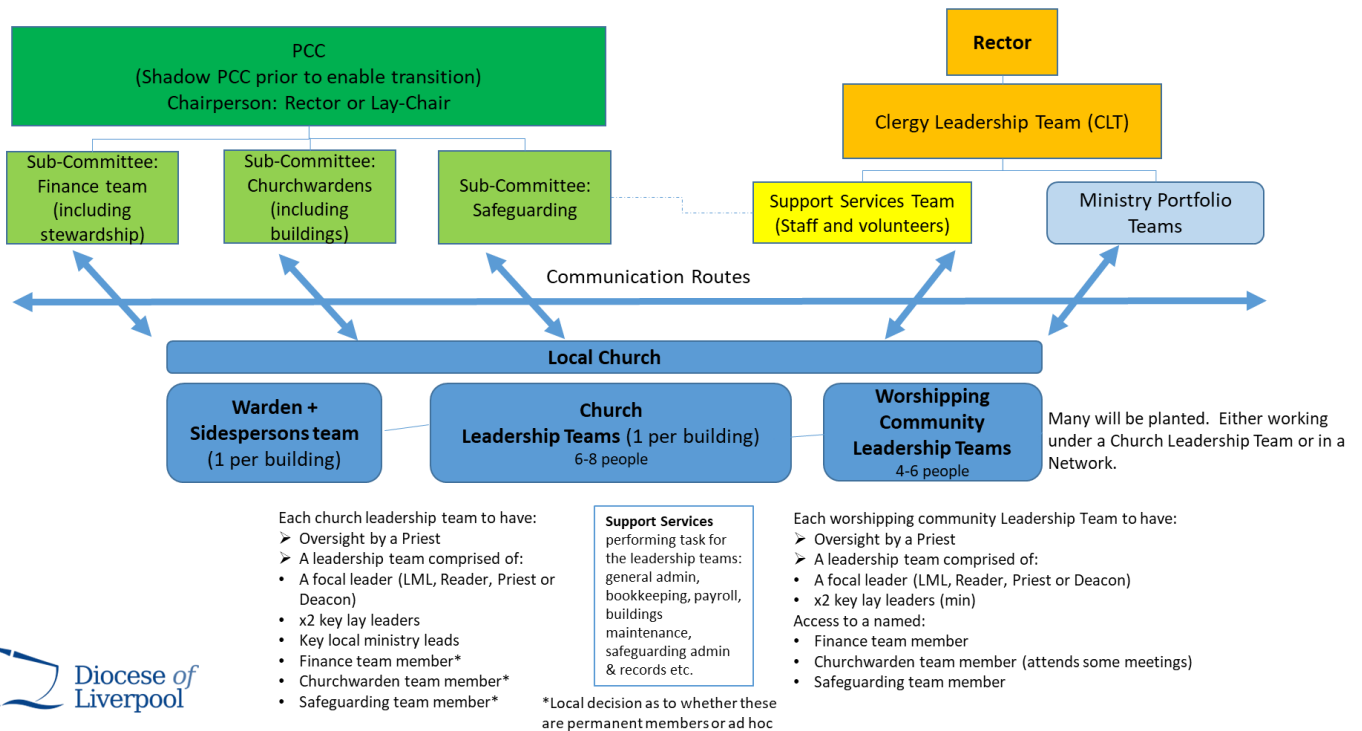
PCC
(Shadow PCC prior to enable transition)
Chairperson: Rector or Lay-Chair

Rector

Clergy Leadership Team (CLT)

Sub-Committee: Finance team (including stewardship)

Sub-Committee: Churchwardens (including buildings)

Sub-Committee: Safeguarding

Support Services Team (Staff and volunteers)

Ministry Portfolio Teams

Communication Routes

Local Church

Warden + Sidespersons team (1 per building)

Church Leadership Teams (1 per building)
6-8 people

Worshipping Community Leadership Teams
4-6 people

Many will be planted. Either working under a Church Leadership Team or in a Network.

Each church leadership team to have:
➢ Oversight by a Priest
➢ A leadership team comprised of:
• A focal leader (LML, Reader, Priest or Deacon)
• x2 key lay leaders
• Key local ministry leads
• Finance team member*
• Churchwarden team member*
• Safeguarding team member*

Support Services performing task for the leadership teams: general admin, bookkeeping, payroll, buildings maintenance, safeguarding admin & records etc.

*Local decision as to whether these are permanent members or ad hoc

Each worshipping community Leadership Team to have:
➢ Oversight by a Priest
➢ A leadership team comprised of:
• A focal leader (LML, Reader, Priest or Deacon)
• x2 key lay leaders (min)
Access to a named:
• Finance team member
• Churchwarden team member (attends some meetings)
• Safeguarding team member

Diocese of Liverpool